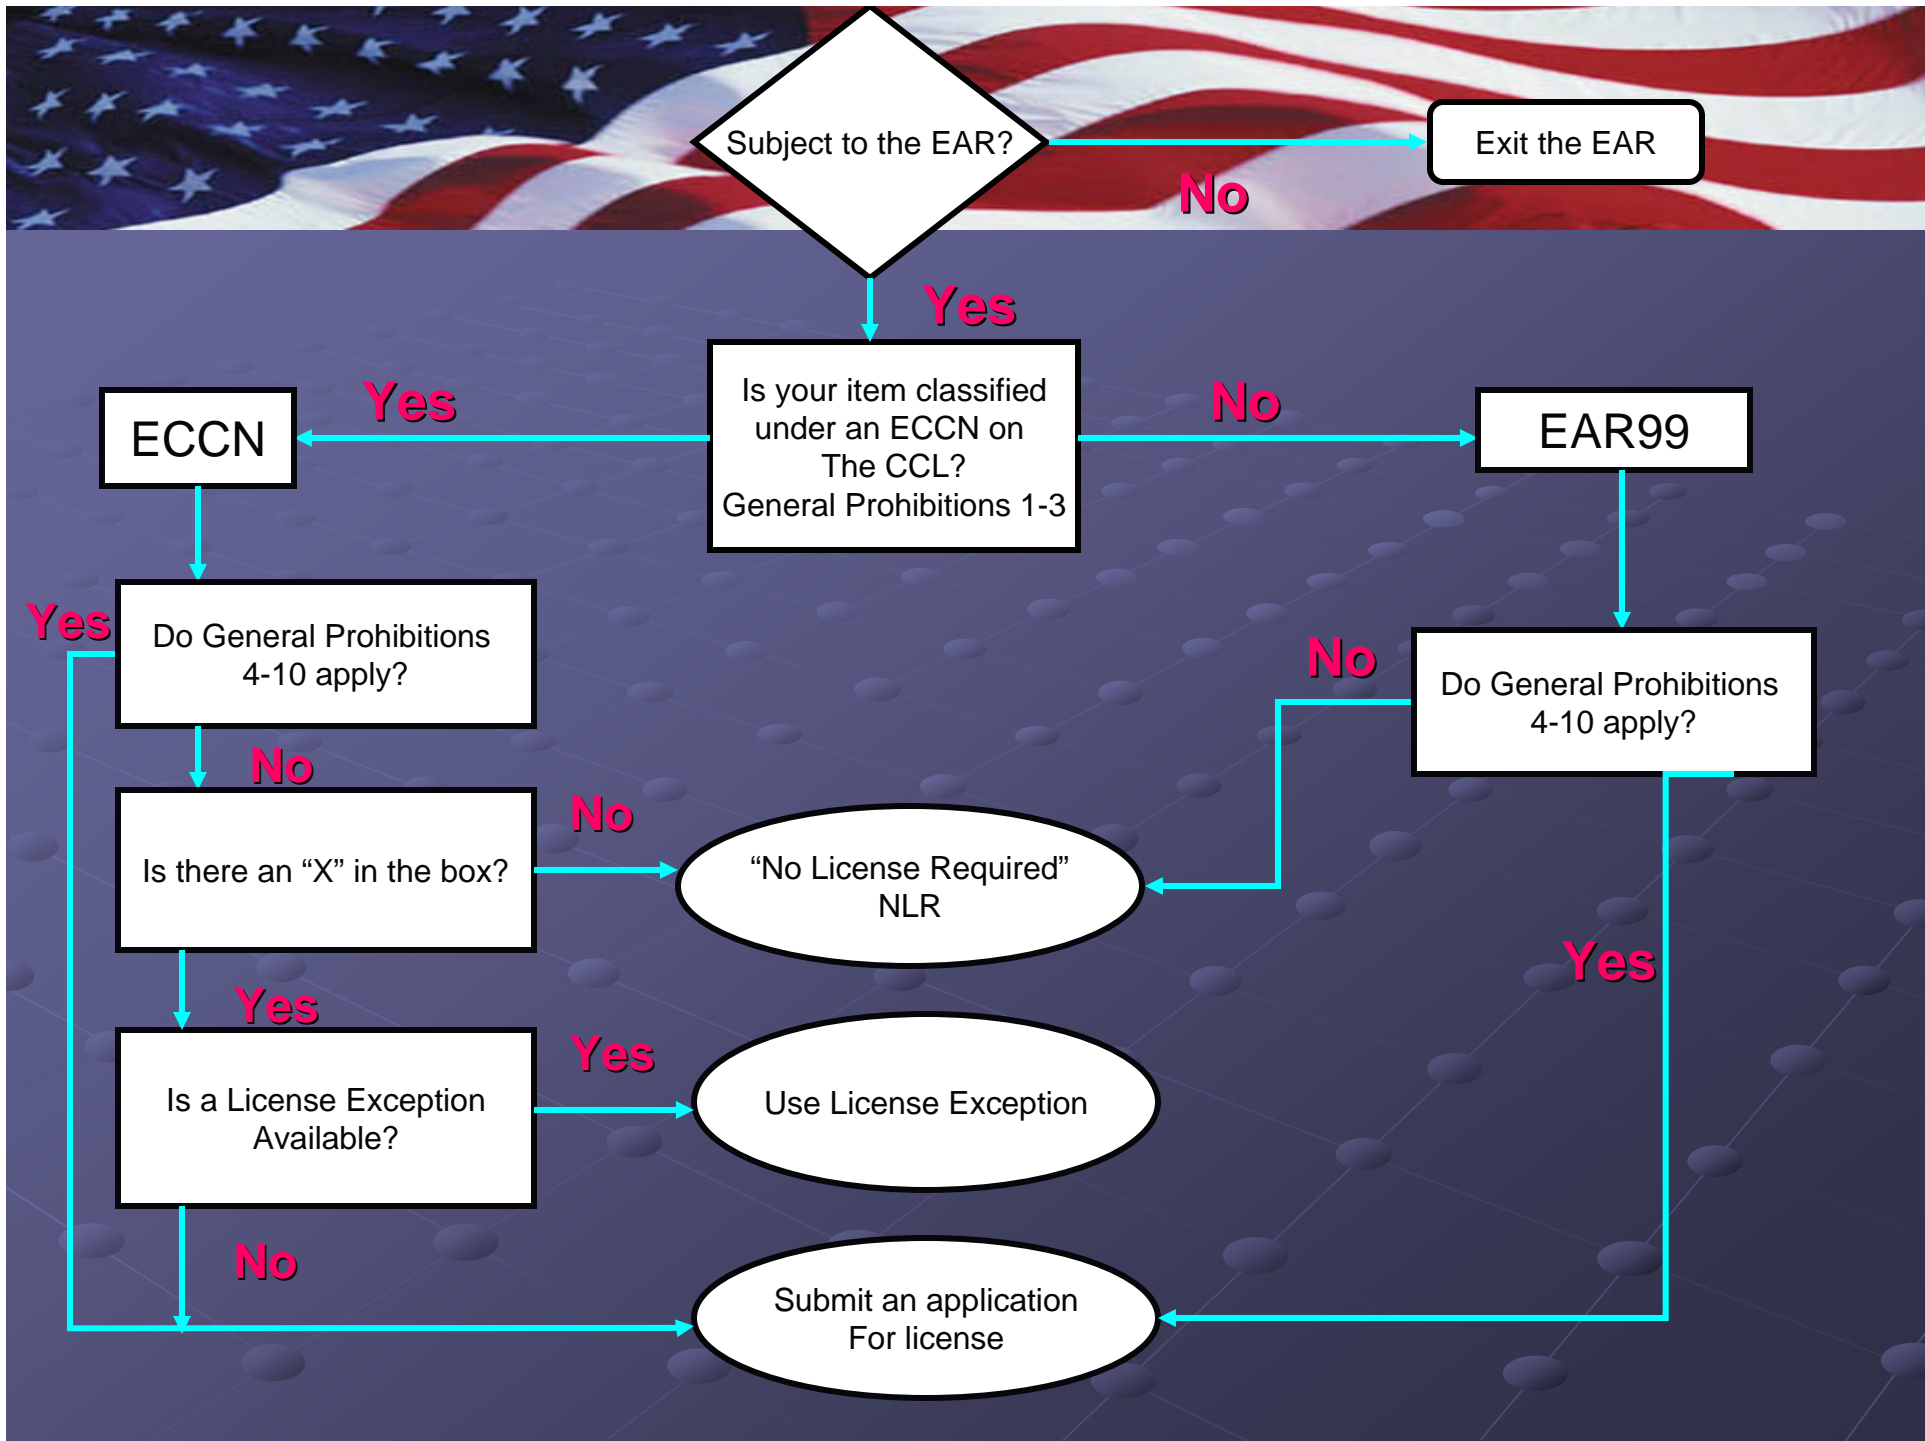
Subject to the EAR?

No

Exit the EAR

Yes

Is your item classified under an ECCN on The CCL? General Prohibitions 1-3

Yes

ECCN

No

EAR99

Yes

Do General Prohibitions 4-10 apply?

No

Do General Prohibitions 4-10 apply?

No

Is there an “X” in the box?

No

“No License Required” NLR

Yes

Yes

Is a License Exception Available?

Yes

Use License Exception

No

Submit an application For license